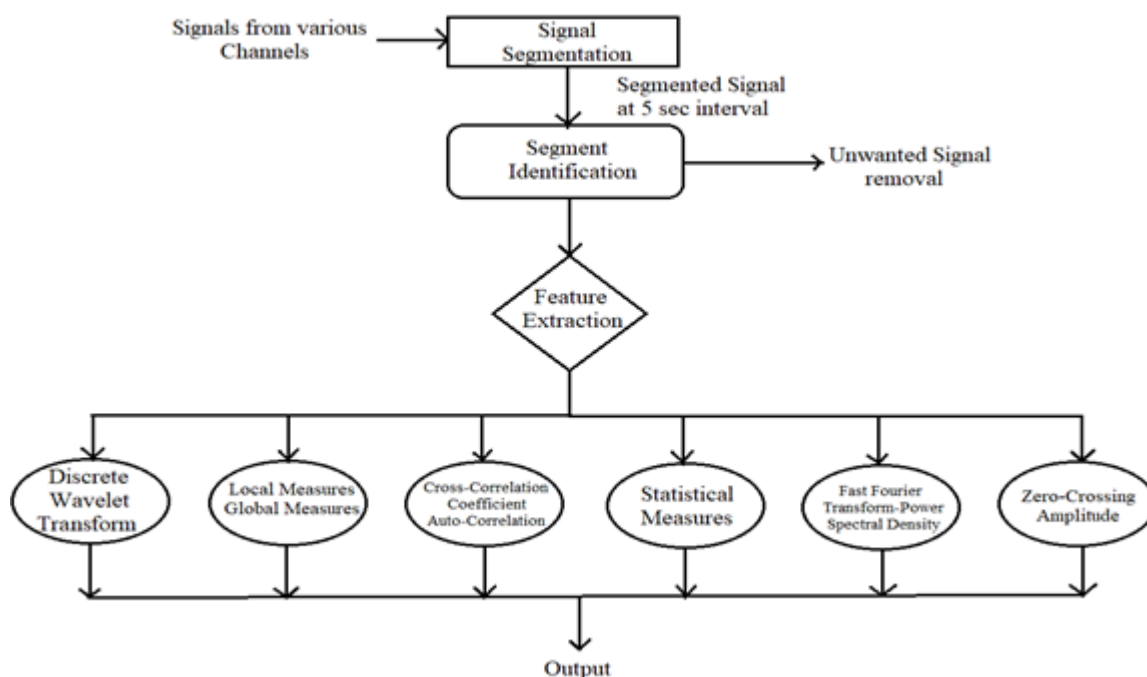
Signals from various Channels

Signal Segmentation

Segmented Signal at 5 sec interval

Segment Identification

Unwanted Signal removal

Feature Extraction

Discrete Wavelet Transform

Local Measures Global Measures

Cross-Correlation Coefficient Auto-Correlation

Statistical Measures

Fast Fourier Transform-Power Spectral Density

Zero-Crossing Amplitude

Output